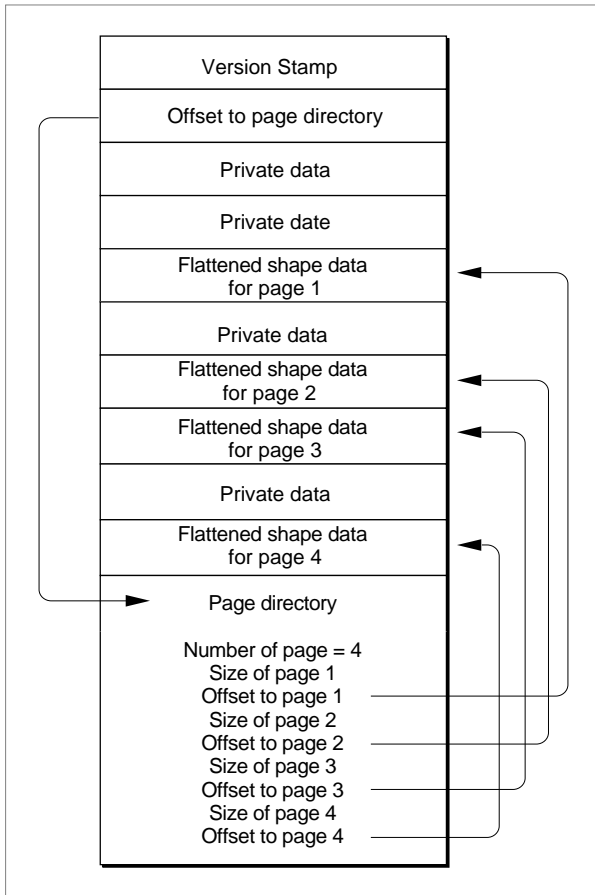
Version Stamp

Offset to page directory

Private data

Private date

Flattened shape data for page 1

Private data

Flattened shape data for page 2

Flattened shape data for page 3

Private data

Flattened shape data for page 4

Page directory

Number of page = 4
Size of page 1
Offset to page 1
Size of page 2
Offset to page 2
Size of page 3
Offset to page 3
Size of page 4
Offset to page 4